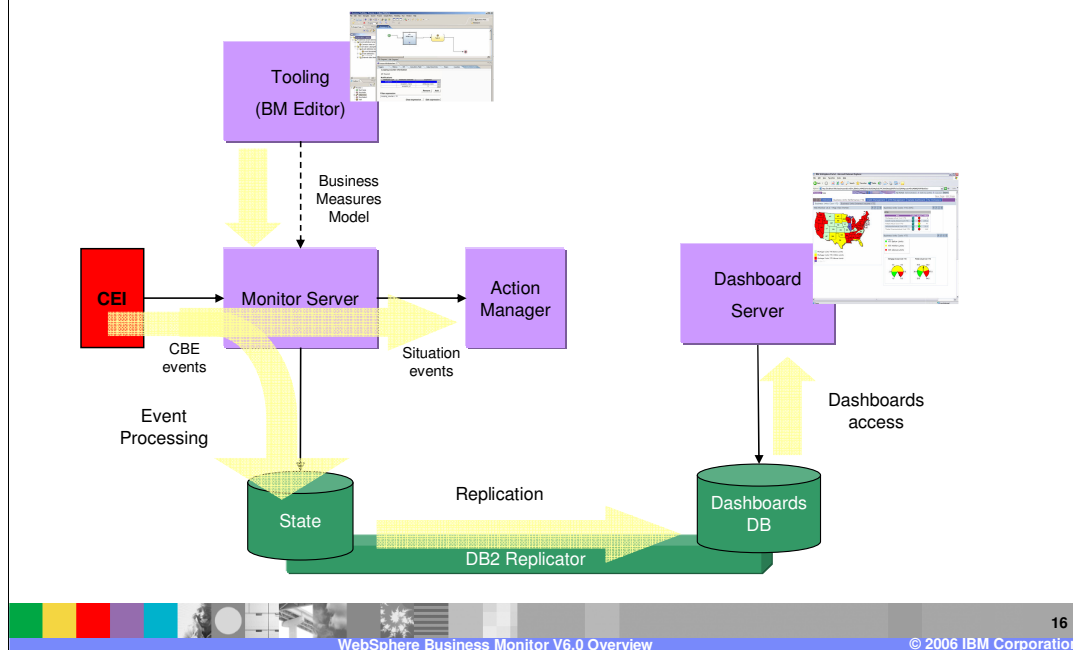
Tooling

(BM Editor)

Business Measures Model

CEI

Monitor Server

Action Manager

Dashboard Server

CBE events

Situation events

Event Processing

Dashboards access

State

Replication

Dashboards DB

DB2 Replicator

16

WebSphere Business Monitor V6.0 Overview

© 2006 IBM Corporation